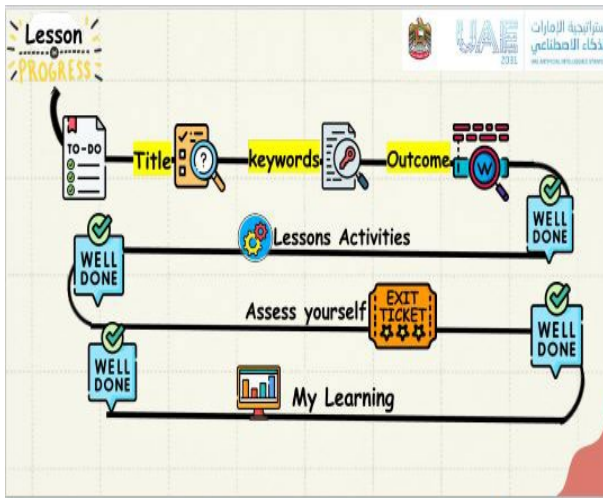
Lesson
in
PROGRESS

استراتيجية الإمارات
للذكاء الاصطناعي
UAE
2031
UAE ARTIFICIAL INTELLIGENCE STRATEGY

TO-DO

Title

keywords

Outcome

W

WELL DONE

Lessons Activities

WELL DONE

Assess yourself

EXIT TICKET

WELL DONE

WELL DONE

My Learning